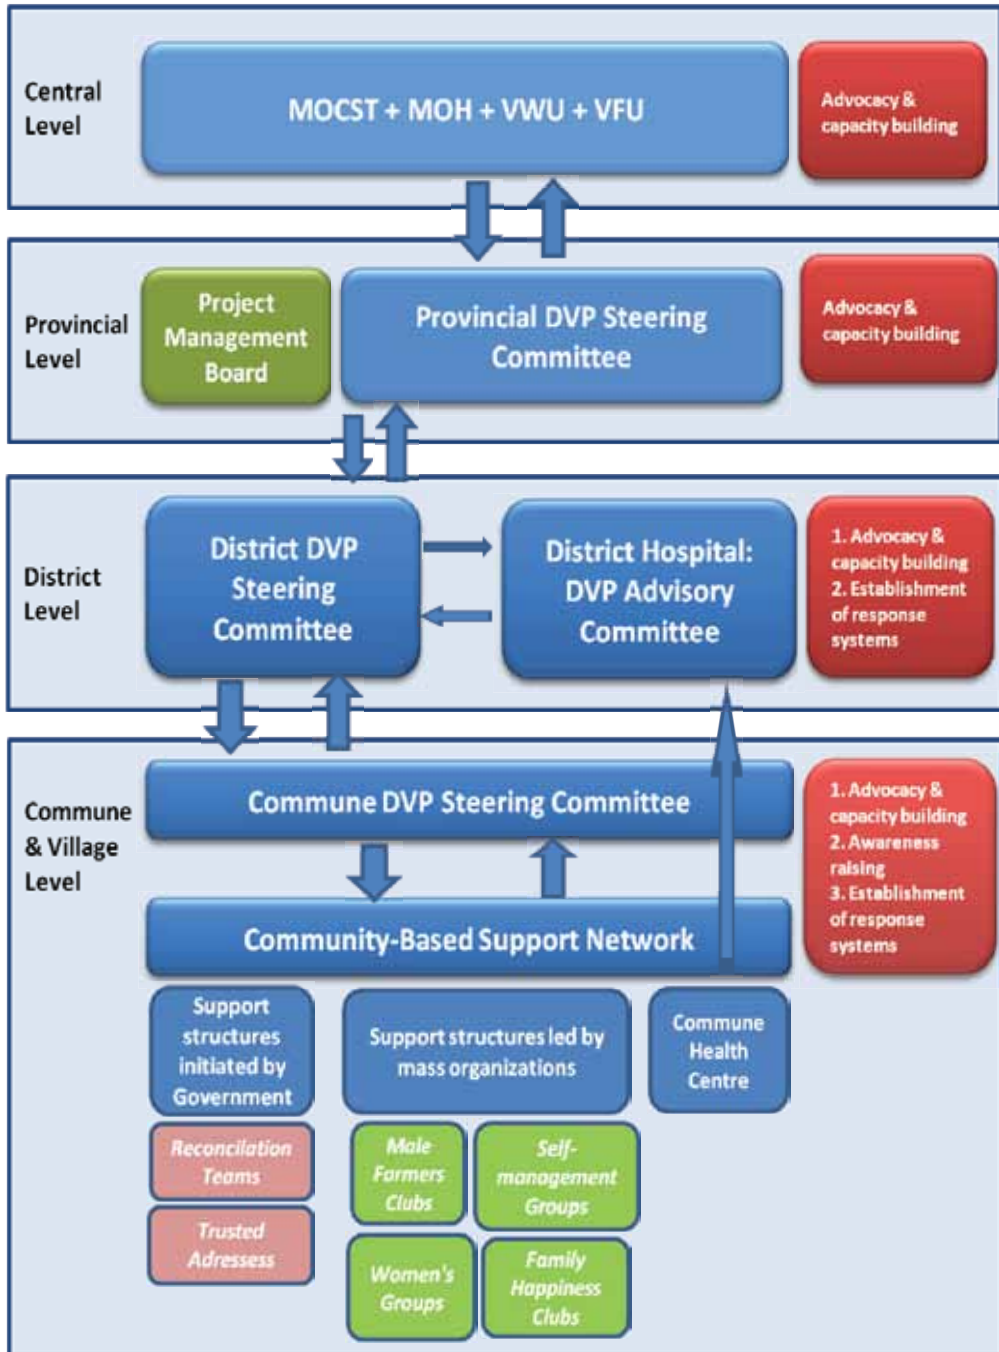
Central Level

MOCST + MOH + VWU + VFU

Advocacy & capacity building

Provincial Level

Project Management Board

Provincial DVP Steering Committee

Advocacy & capacity building

District Level

District DVP Steering Committee

District Hospital: DVP Advisory Committee

1. Advocacy & capacity building
2. Establishment of response systems

Commune & Village Level

Commune DVP Steering Committee

1. Advocacy & capacity building
2. Awareness raising
3. Establishment of response systems

Community-Based Support Network

Support structures initiated by Government

Support structures led by mass organizations

Commune Health Centre

Reconciliation Teams

Trusted Adressess

Male Farmers Clubs

Self-management Groups

Women's Groups

Family Happiness Clubs